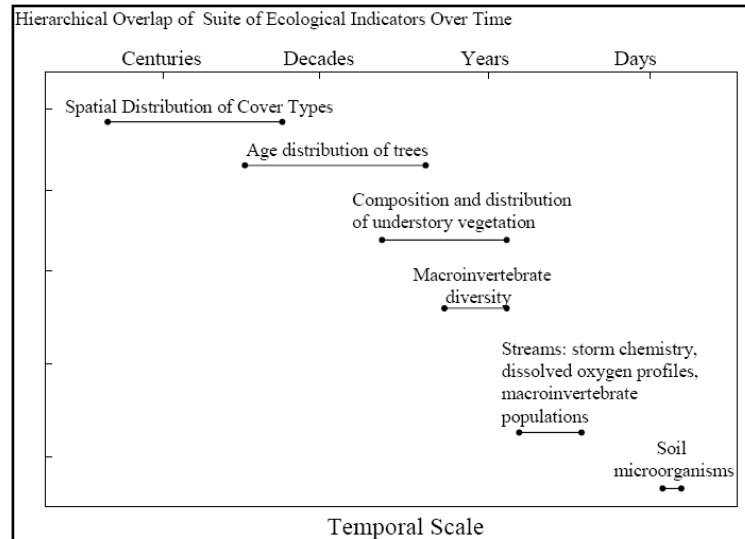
Hierarchical Overlap of Suite of Ecological Indicators Over Time

Centuries Decades Years Days

Spatial Distribution of Cover Types

Age distribution of trees

Composition and distribution of understory vegetation

Macroinvertebrate diversity

Streams: storm chemistry, dissolved oxygen profiles, macroinvertebrate populations

Soil microorganisms

Temporal Scale